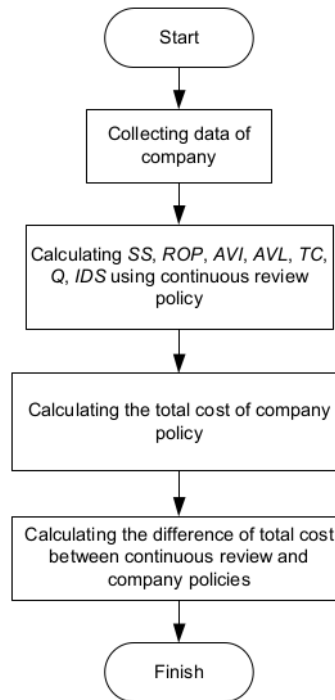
Start

Collecting data of company

Calculating *SS*, *ROP*, *AVI*, *AVL*, *TC*, *Q*, *IDS* using continuous review policy

Calculating the total cost of company policy

Calculating the difference of total cost between continuous review and company policies

Finish